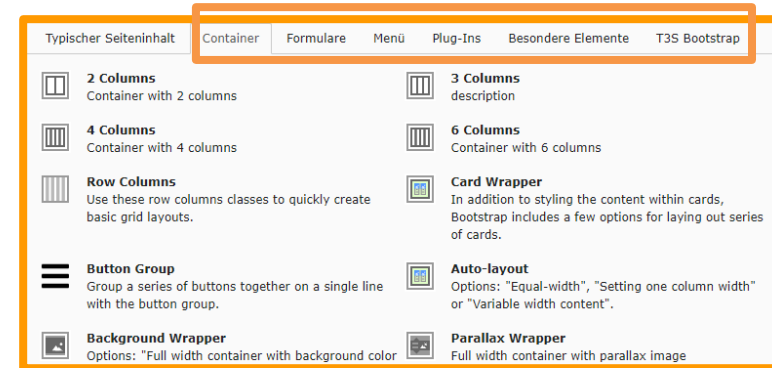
Typischer Seiteninhalt | Container | Formulare | Menü | Plug-Ins | Besondere Elemente | T3S Bootstrap

2 Columns
Container with 2 columns

3 Columns
description

4 Columns
Container with 4 columns

6 Columns
Container with 6 columns

Row Columns
Use these row columns classes to quickly create basic grid layouts.

Card Wrapper
In addition to styling the content within cards, Bootstrap includes a few options for laying out series of cards.

Button Group
Group a series of buttons together on a single line with the button group.

Auto-layout
Options: "Equal-width", "Setting one column width" or "Variable width content".

Background Wrapper
Options: "Full width container with background color

Parallax Wrapper
Full width container with parallax image